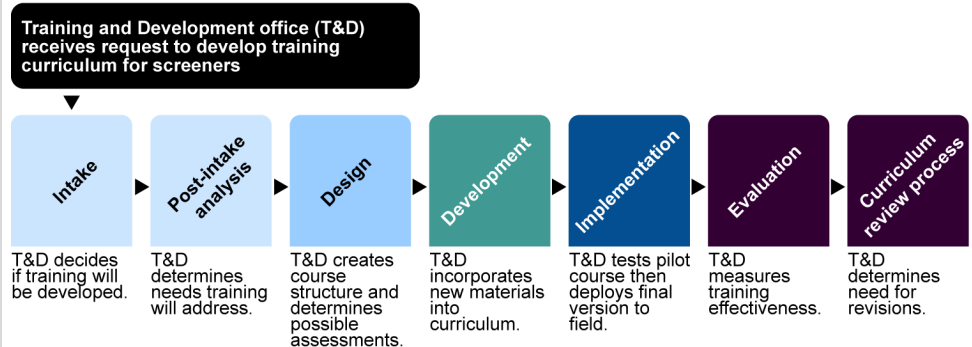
Training and Development office (T&D) receives request to develop training curriculum for screeners

Intake

T&D decides if training will be developed.

Post-intake analysis

T&D determines needs training will address.

Design

T&D creates course structure and determines possible assessments.

Development

T&D incorporates new materials into curriculum.

Implementation

T&D tests pilot course then deploys final version to field.

Evaluation

T&D measures training effectiveness.

Curriculum review process

T&D determines need for revisions.